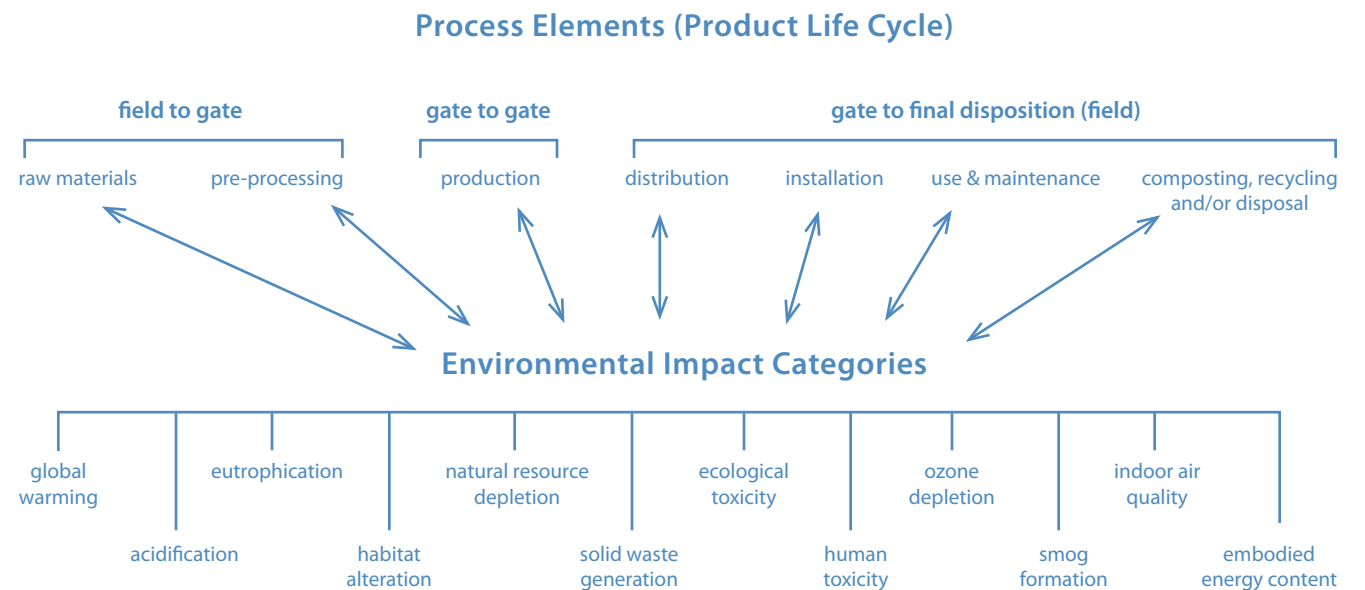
Process Elements (Product Life Cycle)

field to gate

gate to gate

gate to final disposition (field)

raw materials

pre-processing

production

distribution

installation

use & maintenance

composting, recycling and/or disposal

Environmental Impact Categories

global warming

acidification

eutrophication

habitat alteration

natural resource depletion

solid waste generation

ecological toxicity

human toxicity

ozone depletion

smog formation

indoor air quality

embodied energy content